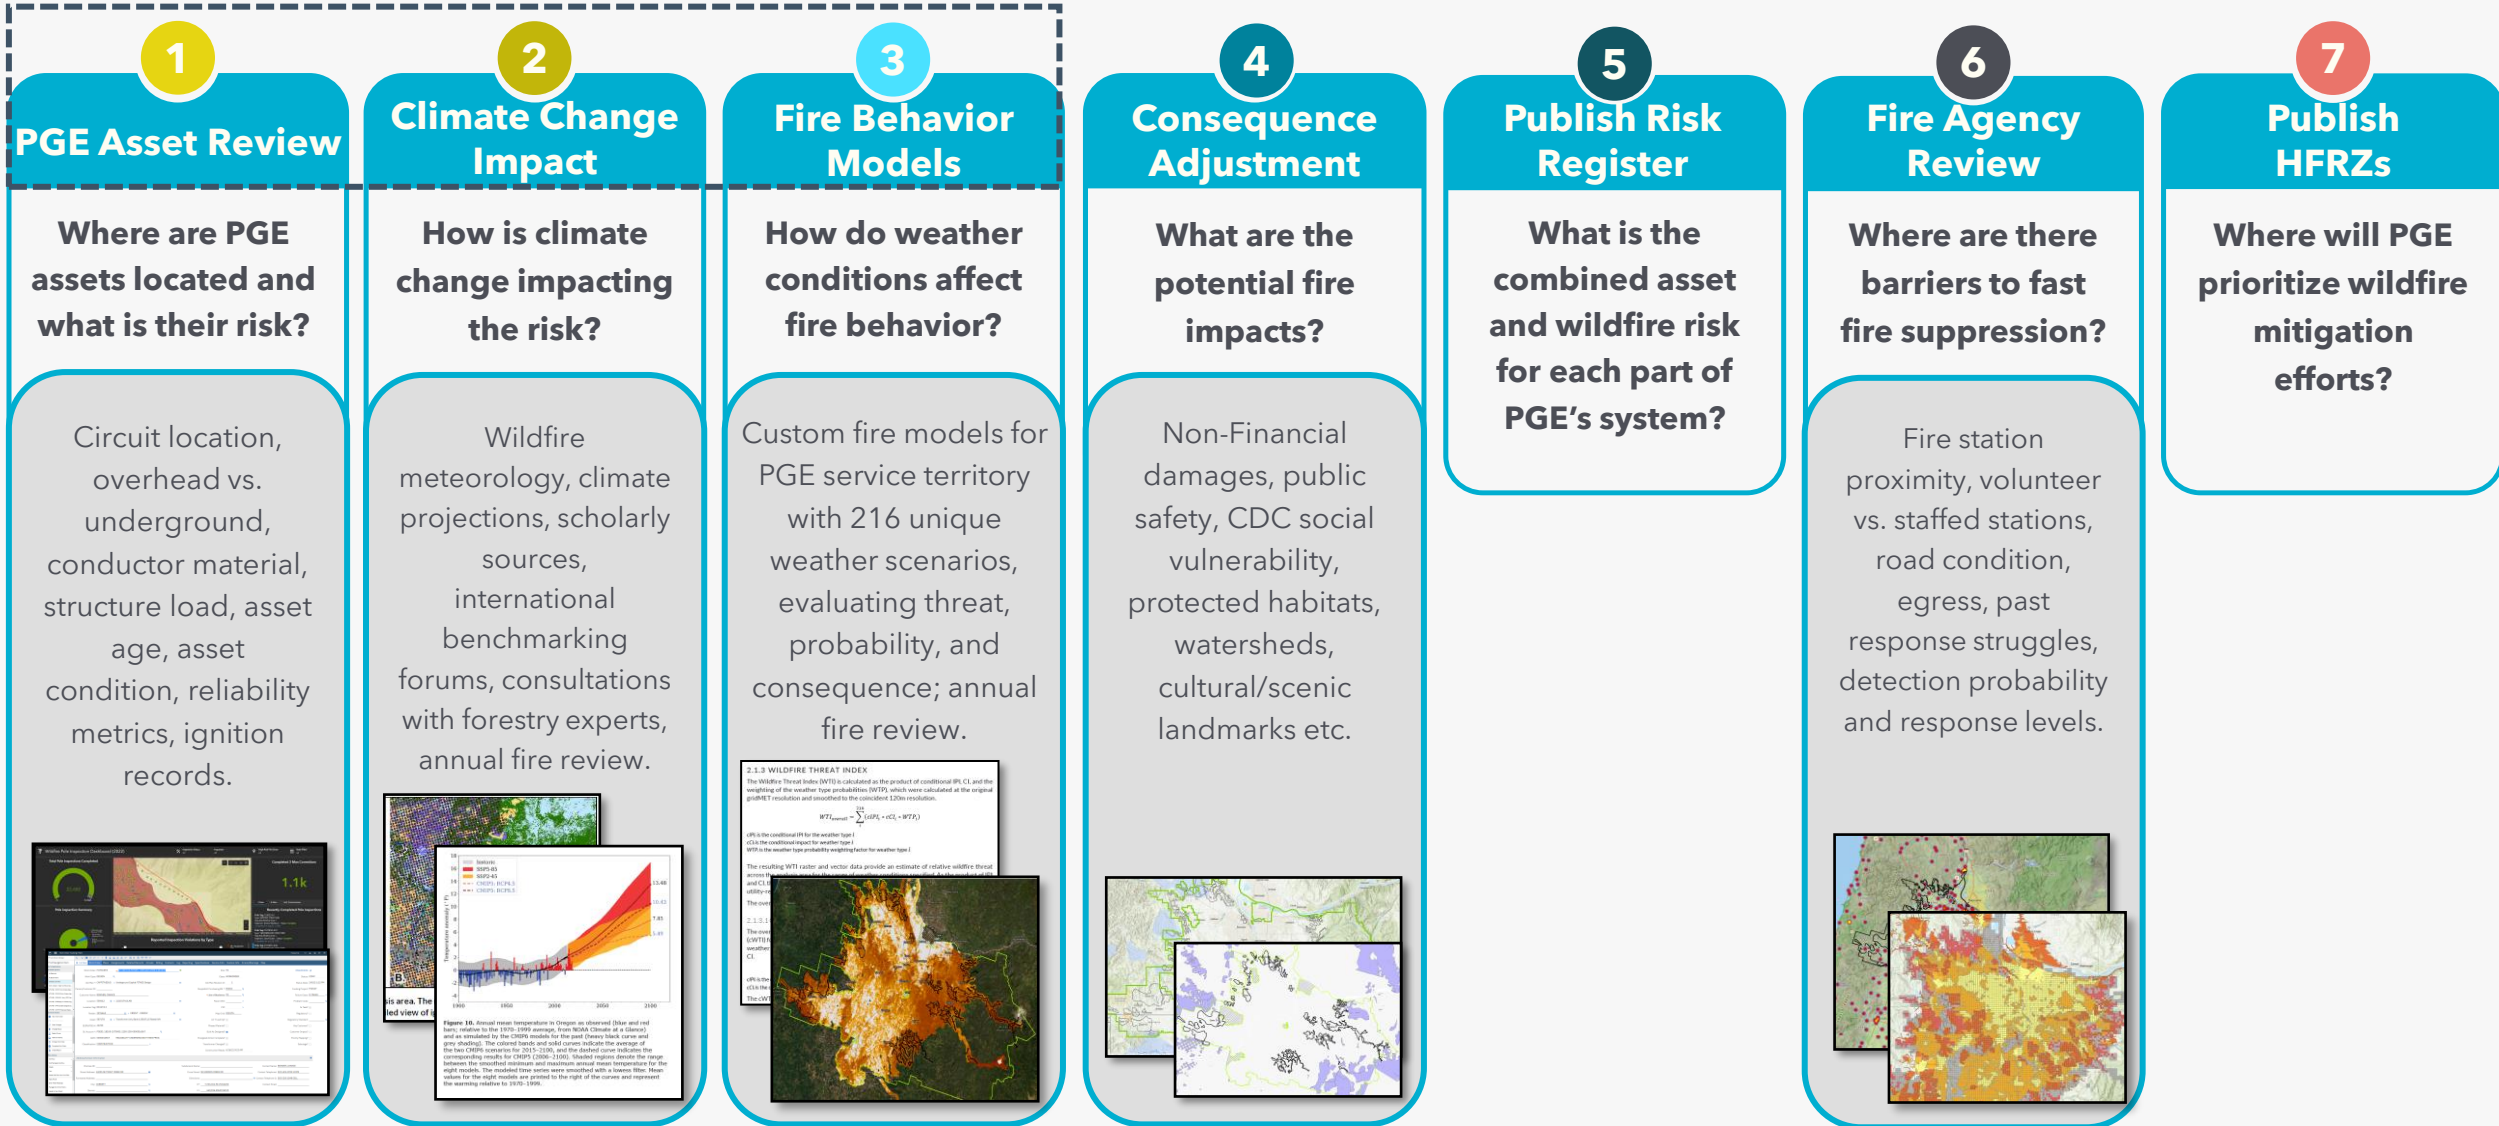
1
PGE Asset Review

Where are PGE assets located and what is their risk?

Circuit location, overhead vs. underground, conductor material, structure load, asset age, asset condition, reliability metrics, ignition records.

1.1k

2
Climate Change Impact

How is climate change impacting the risk?

Wildfire meteorology, climate projections, scholarly sources, international benchmarking forums, consultations with forestry experts, annual fire review.

is area. The
led view of i

Figure 10.

3
Fire Behavior Models

How do weather conditions affect fire behavior?

Custom fire models for PGE service territory with 216 unique weather scenarios, evaluating threat, probability, and consequence; annual fire review.

2.1.3 WILDFIRE THREAT INDEX

4
Consequence Adjustment

What are the potential fire impacts?

Non-Financial damages, public safety, CDC social vulnerability, protected habitats, watersheds, cultural/scenic landmarks etc.

5
Publish Risk Register

What is the combined asset and wildfire risk for each part of PGE's system?

6
Fire Agency Review

Where are there barriers to fast fire suppression?

Fire station proximity, volunteer vs. staffed stations, road condition, egress, past response struggles, detection probability and response levels.

7
Publish HFRZs

Where will PGE prioritize wildfire mitigation efforts?